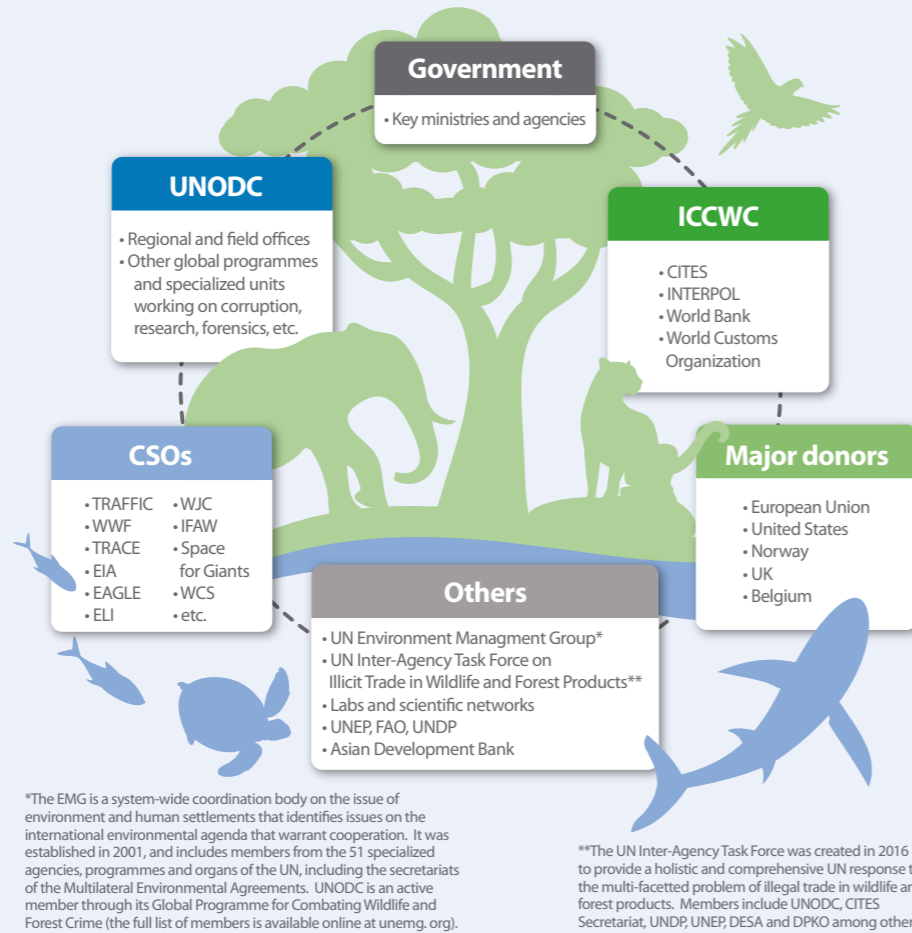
Government
• Key ministries and agencies

UNODC
• Regional and field offices
• Other global programmes and specialized units working on corruption, research, forensics, etc.

ICCWC
• CITES
• INTERPOL
• World Bank
• World Customs Organization

CSOs
• TRAFFIC
• WWF
• TRACE
• EIA
• EAGLE
• ELI
• WJC
• IFAW
• Space for Giants
• WCS
• etc.

Major donors
• European Union
• United States
• Norway
• UK
• Belgium

Others
• UN Environment Managment Group*
• UN Inter-Agency Task Force on Illicit Trade in Wildlife and Forest Products**
• Labs and scientific networks
• UNEP, FAO, UNDP
• Asian Development Bank

*The EMG is a system-wide coordination body on the issue of environment and human settlements that identifies issues on the international environmental agenda that warrant cooperation. It was established in 2001, and includes members from the 51 specialized agencies, programmes and organs of the UN, including the secretariats of the Multilateral Environmental Agreements. UNODC is an active member through its Global Programme for Combating Wildlife and Forest Crime (the full list of members is available online at unemg. org).

**The UN Inter-Agency Task Force was created in 2016 to provide a holistic and comprehensive UN response t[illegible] the multi-facetted problem of illegal trade in wildlife an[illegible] forest products. Members include UNODC, CITES Secretariat, UNDP, UNEP, DESA and DPKO among other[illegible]